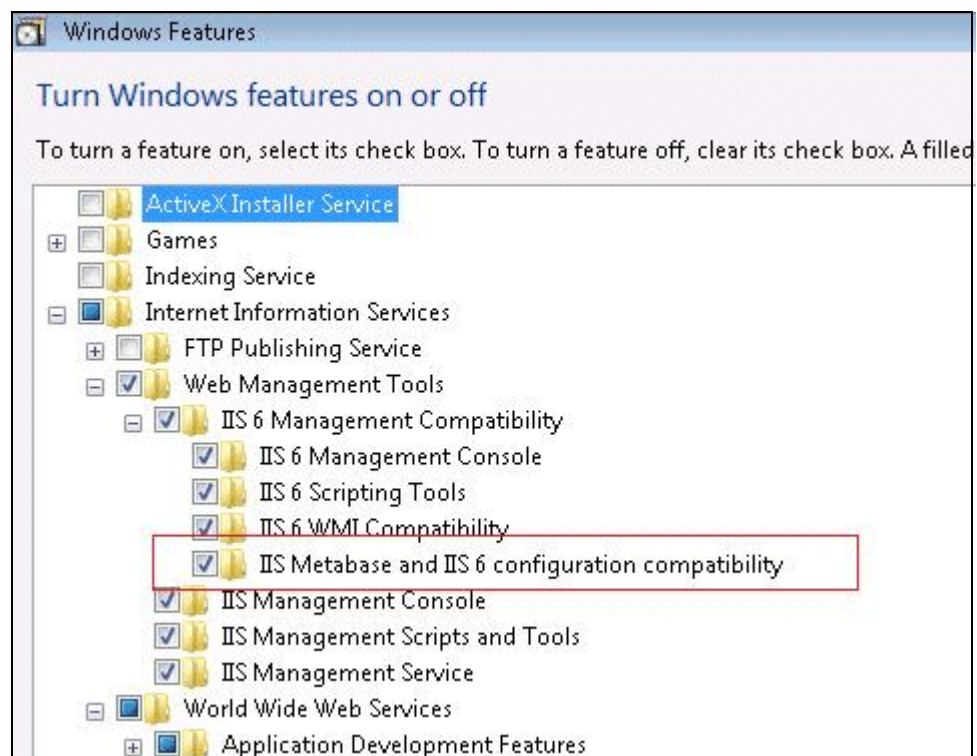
Windows Features

Turn Windows features on or off

To turn a feature on, select its check box. To turn a feature off, clear its check box. A filled

ActiveX Installer Service
Games
Indexing Service
Internet Information Services
FTP Publishing Service
Web Management Tools
IIS 6 Management Compatibility
IIS 6 Management Console
IIS 6 Scripting Tools
IIS 6 WMI Compatibility
IIS Metabase and IIS 6 configuration compatibility
IIS Management Console
IIS Management Scripts and Tools
IIS Management Service
World Wide Web Services
Application Development Features